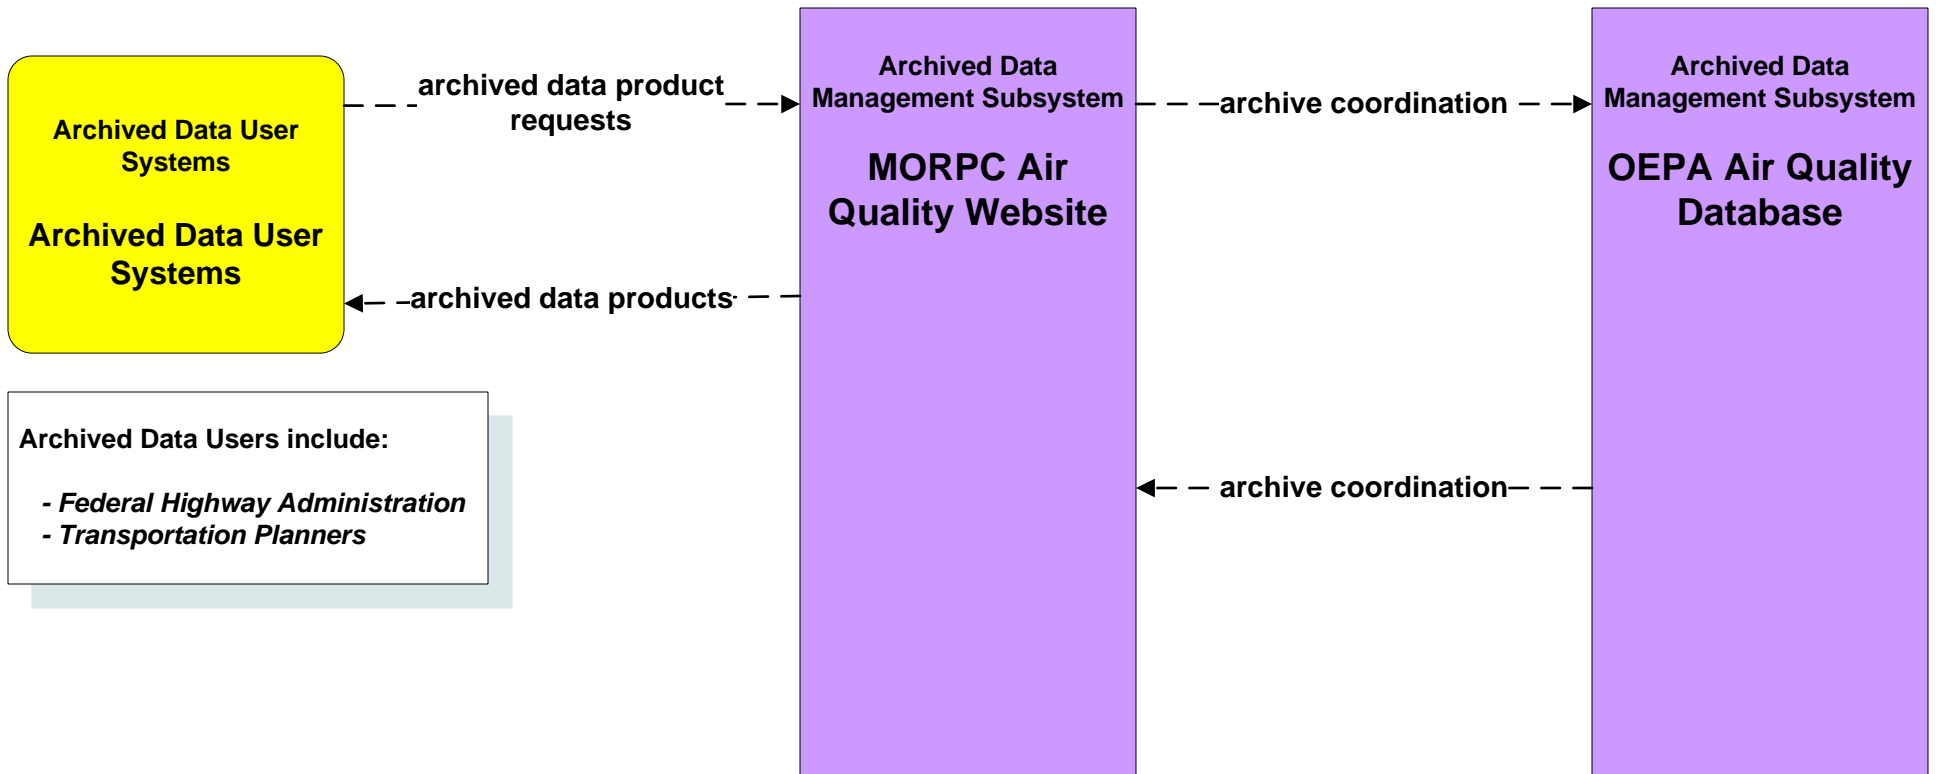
Archived Data User Systems

Archived Data User Systems

archived data product requests

archived data products

Archived Data Management Subsystem

MORPC Air Quality Website

archive coordination

archive coordination

Archived Data Management Subsystem

OEPA Air Quality Database

Archived Data Users include:

- *Federal Highway Administration*
- *Transportation Planners*